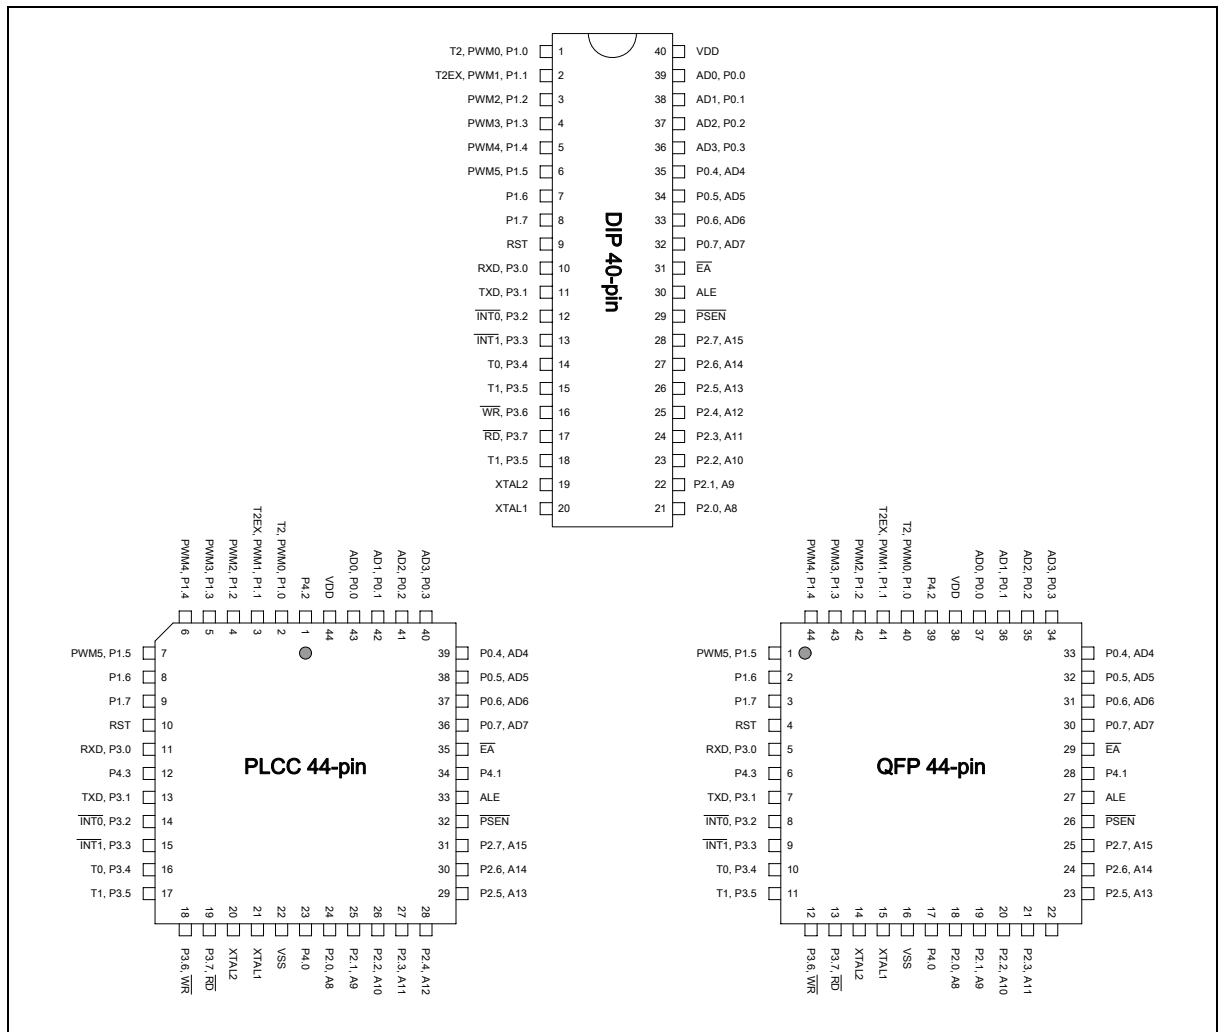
DIP 40-pin

| Label | Pin | Pin | Label |
|---|---|---|---|
| T2, PWM0, P1.0 | 1 | 40 | VDD |
| T2EX, PWM1, P1.1 | 2 | 39 | AD0, P0.0 |
| PWM2, P1.2 | 3 | 38 | AD1, P0.1 |
| PWM3, P1.3 | 4 | 37 | AD2, P0.2 |
| PWM4, P1.4 | 5 | 36 | AD3, P0.3 |
| PWM5, P1.5 | 6 | 35 | P0.4, AD4 |
| P1.6 | 7 | 34 | P0.5, AD5 |
| P1.7 | 8 | 33 | P0.6, AD6 |
| RST | 9 | 32 | P0.7, AD7 |
| RXD, P3.0 | 10 | 31 | $\overline{EA}$ |
| TXD, P3.1 | 11 | 30 | ALE |
| $\overline{INT0}$, P3.2 | 12 | 29 | $\overline{PSEN}$ |
| $\overline{INT1}$, P3.3 | 13 | 28 | P2.7, A15 |
| T0, P3.4 | 14 | 27 | P2.6, A14 |
| T1, P3.5 | 15 | 26 | P2.5, A13 |
| $\overline{WR}$, P3.6 | 16 | 25 | P2.4, A12 |
| $\overline{RD}$, P3.7 | 17 | 24 | P2.3, A11 |
| T1, P3.5 | 18 | 23 | P2.2, A10 |
| XTAL2 | 19 | 22 | P2.1, A9 |
| XTAL1 | 20 | 21 | P2.0, A8 |

PLCC 44-pin

PWM4, P1.4 6
PWM3, P1.3 5
PWM2, P1.2 4
T2EX, PWM1, P1.1 3
T2, PWM0, P1.0 2
P4.2 1
VDD 44
AD0, P0.0 43
AD1, P0.1 42
AD2, P0.2 41
AD3, P0.3 40

PWM5, P1.5 7
P1.6 8
P1.7 9
RST 10
RXD, P3.0 11
P4.3 12
TXD, P3.1 13
$\overline{INT0}$, P3.2 14
$\overline{INT1}$, P3.3 15
T0, P3.4 16
T1, P3.5 17

39 P0.4, AD4
38 P0.5, AD5
37 P0.6, AD6
36 P0.7, AD7
35 $\overline{EA}$
34 P4.1
33 ALE
32 $\overline{PSEN}$
31 P2.7, A15
30 P2.6, A14
29 P2.5, A13

18 P3.6, $\overline{WR}$
19 P3.7, $\overline{RD}$
20 XTAL2
21 XTAL1
22 VSS
23 P4.0
24 P2.0, A8
25 P2.1, A9
26 P2.2, A10
27 P2.3, A11
28 P2.4, A12

QFP 44-pin

PWM4, P1.4 44
PWM3, P1.3 43
PWM2, P1.2 42
T2EX, PWM1, P1.1 41
T2, PWM0, P1.0 40
P4.2 39
VDD 38
AD0, P0.0 37
AD1, P0.1 36
AD2, P0.2 35
AD3, P0.3 34

PWM5, P1.5 1
P1.6 2
P1.7 3
RST 4
RXD, P3.0 5
P4.3 6
TXD, P3.1 7
$\overline{INT0}$, P3.2 8
$\overline{INT1}$, P3.3 9
T0, P3.4 10
T1, P3.5 11

33 P0.4, AD4
32 P0.5, AD5
31 P0.6, AD6
30 P0.7, AD7
29 $\overline{EA}$
28 P4.1
27 ALE
26 $\overline{PSEN}$
25 P2.7, A15
24 P2.6, A14
23 P2.5, A13

12 P3.6, $\overline{WR}$
13 P3.7, $\overline{RD}$
14 XTAL2
15 XTAL1
16 VSS
17 P4.0
18 P2.0, A8
19 P2.1, A9
20 P2.2, A10
21 P2.3, A11
22